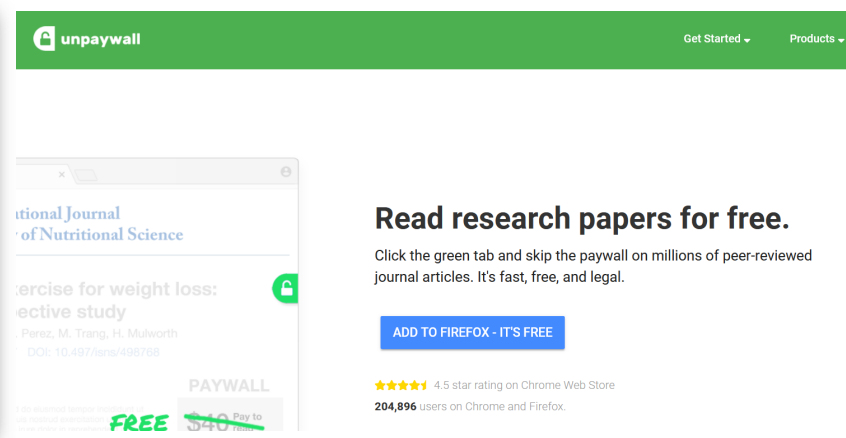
unpaywall

Get Started ▾

Products ▾

×

tional Journal
y of Nutritional Science

ercise for weight loss:
ective study

. Perez, M. Trang, H. Mulworth
DOI: 10.497/jsns/498768

PAYWALL

FREE

$40 Pay to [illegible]

Read research papers for free.

Click the green tab and skip the paywall on millions of peer-reviewed journal articles. It's fast, free, and legal.

ADD TO FIREFOX - IT'S FREE

4.5 star rating on Chrome Web Store

204,896 users on Chrome and Firefox.